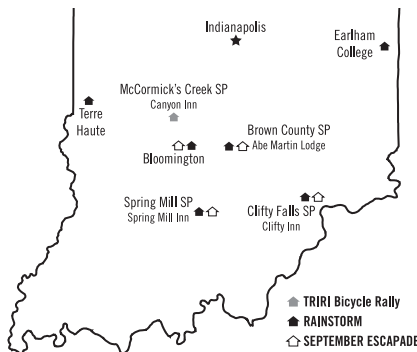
Indianapolis

Earlham College

Terre Haute

McCormick's Creek SP
Canyon Inn

Brown County SP
Abe Martin Lodge

Bloomington

Spring Mill SP
Spring Mill Inn

Clifty Falls SP
Clifty Inn

TRIRI Bicycle Rally
RAINSTORM
SEPTEMBER ESCAPADE